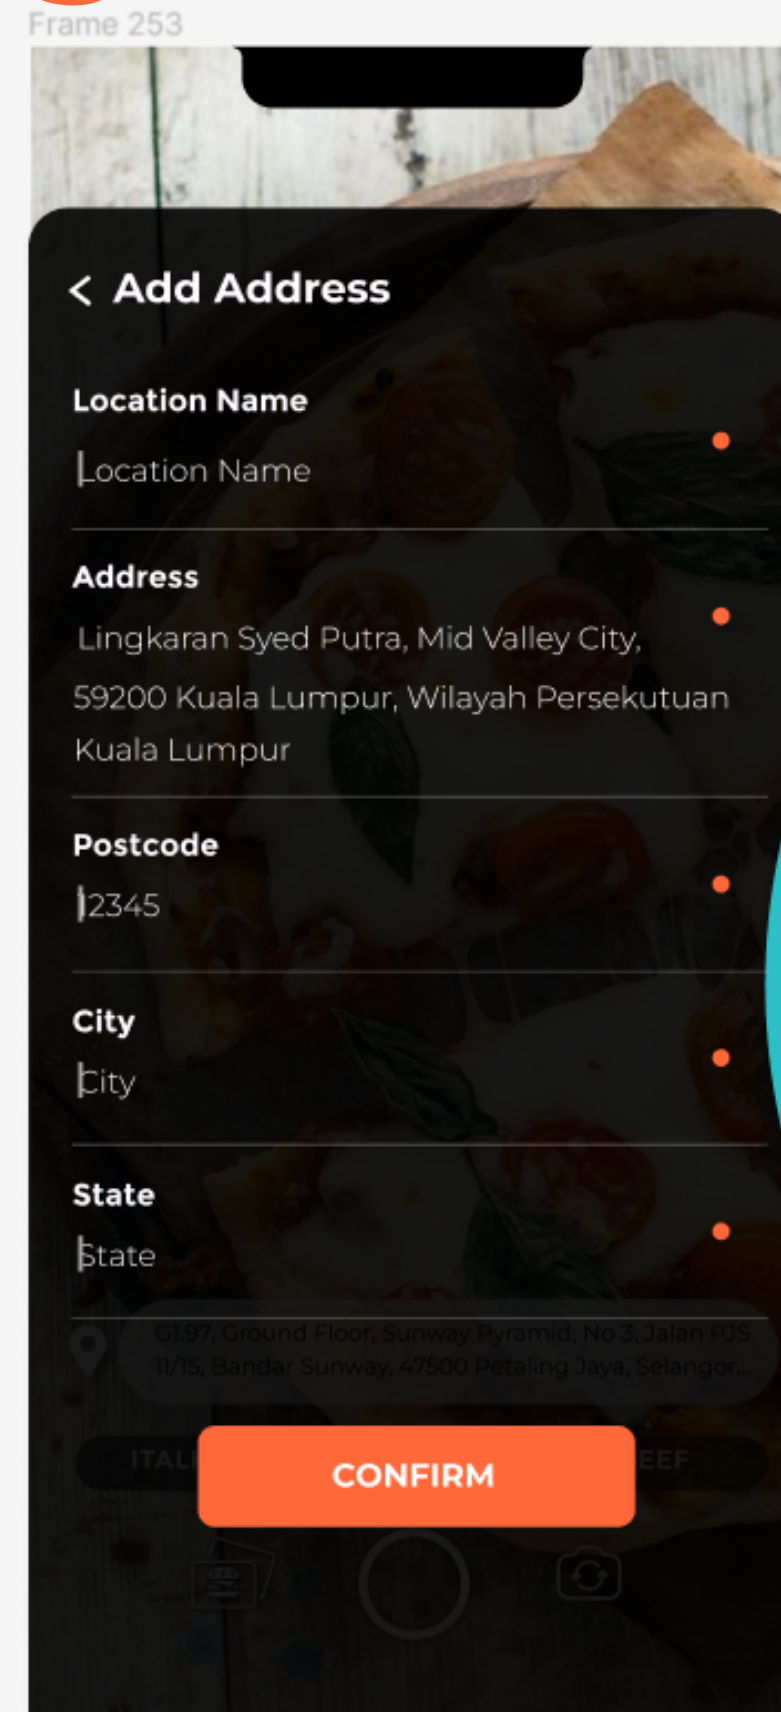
Frame 253

< Add Address

Location Name

Location Name

Address

Lingkaran Syed Putra, Mid Valley City, 59200 Kuala Lumpur, Wilayah Persekutuan Kuala Lumpur

Postcode

12345

City

City

State

State

G1.97, Ground Floor, Sunway Pyramid, No 3, Jalan PJS 11/15, Bandar Sunway, 47500 Petaling Jaya, Selangor...

ITAL

EEF

CONFIRM